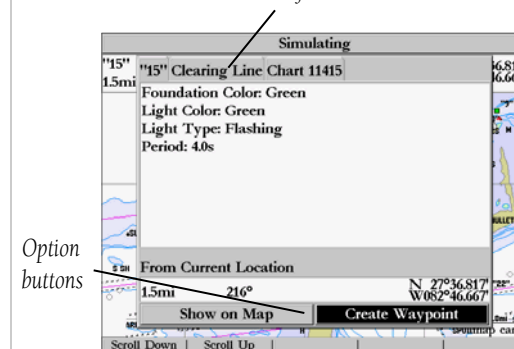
Simulating

"15"
1.5mi

"15" Clearing Line Chart 11415

Foundation Color: Green
Light Color: Green
Light Type: Flashing
Period: 4.0s

Option buttons

From Current Location

1.5mi 216°

N 27°36.817'
W082°46.667'

Show on Map

Create Waypoint

Scroll Down

Scroll Up